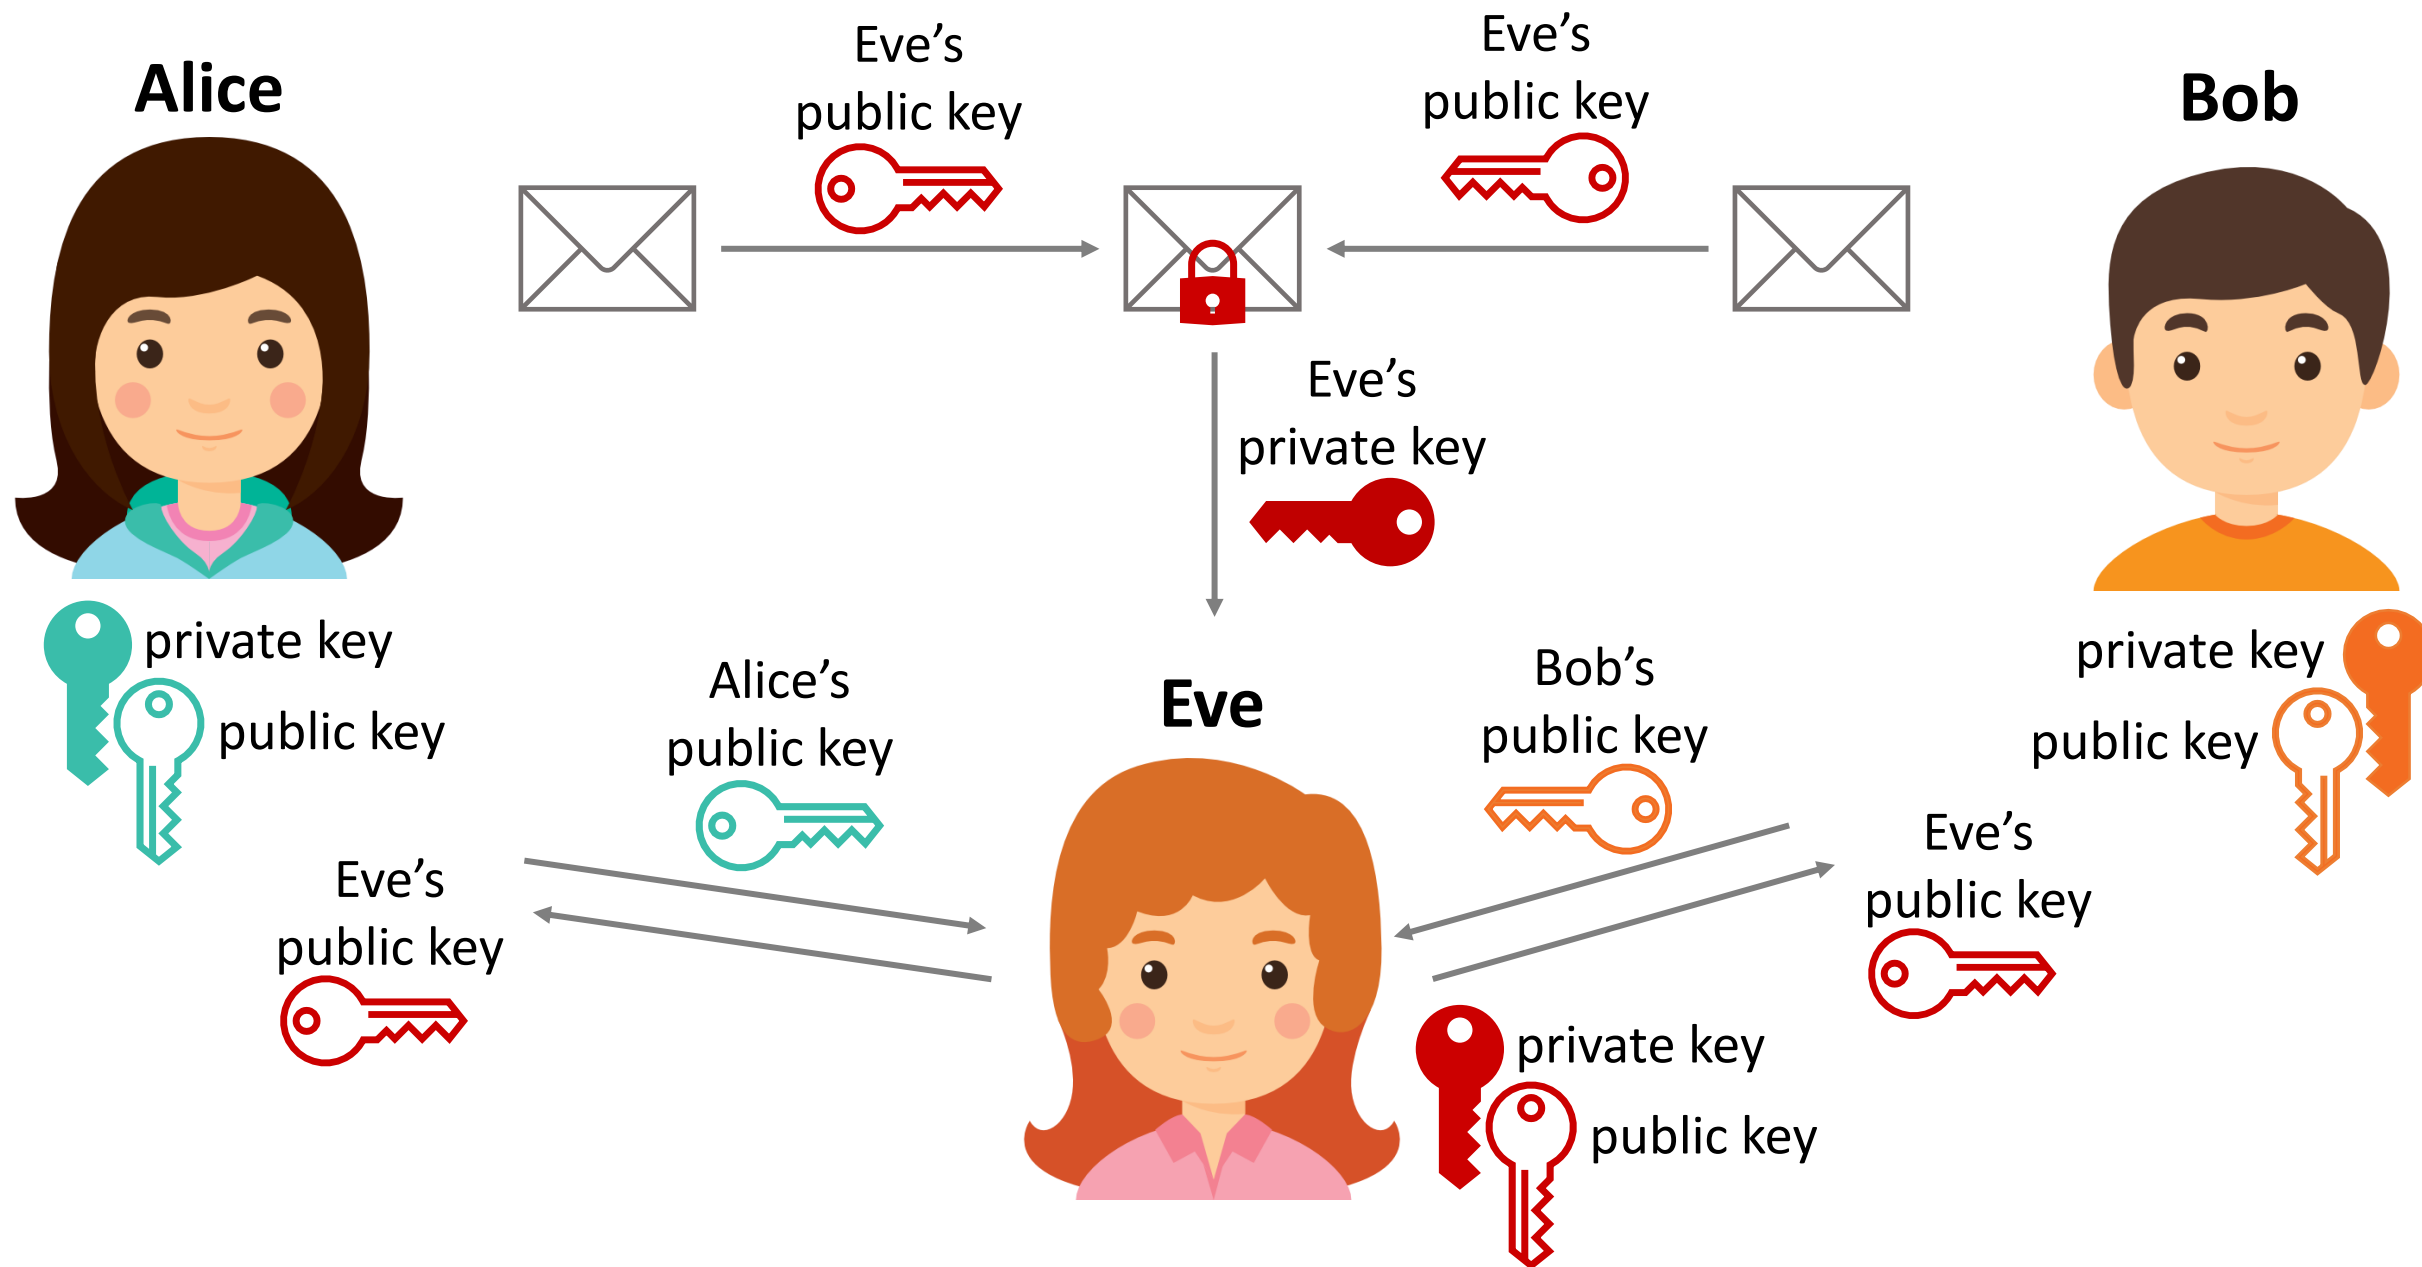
Alice

Eve's public key

Eve's public key

Bob

Eve's private key

private key

public key

Alice's public key

Eve

Bob's public key

private key

public key

Eve's public key

Eve's public key

private key

public key